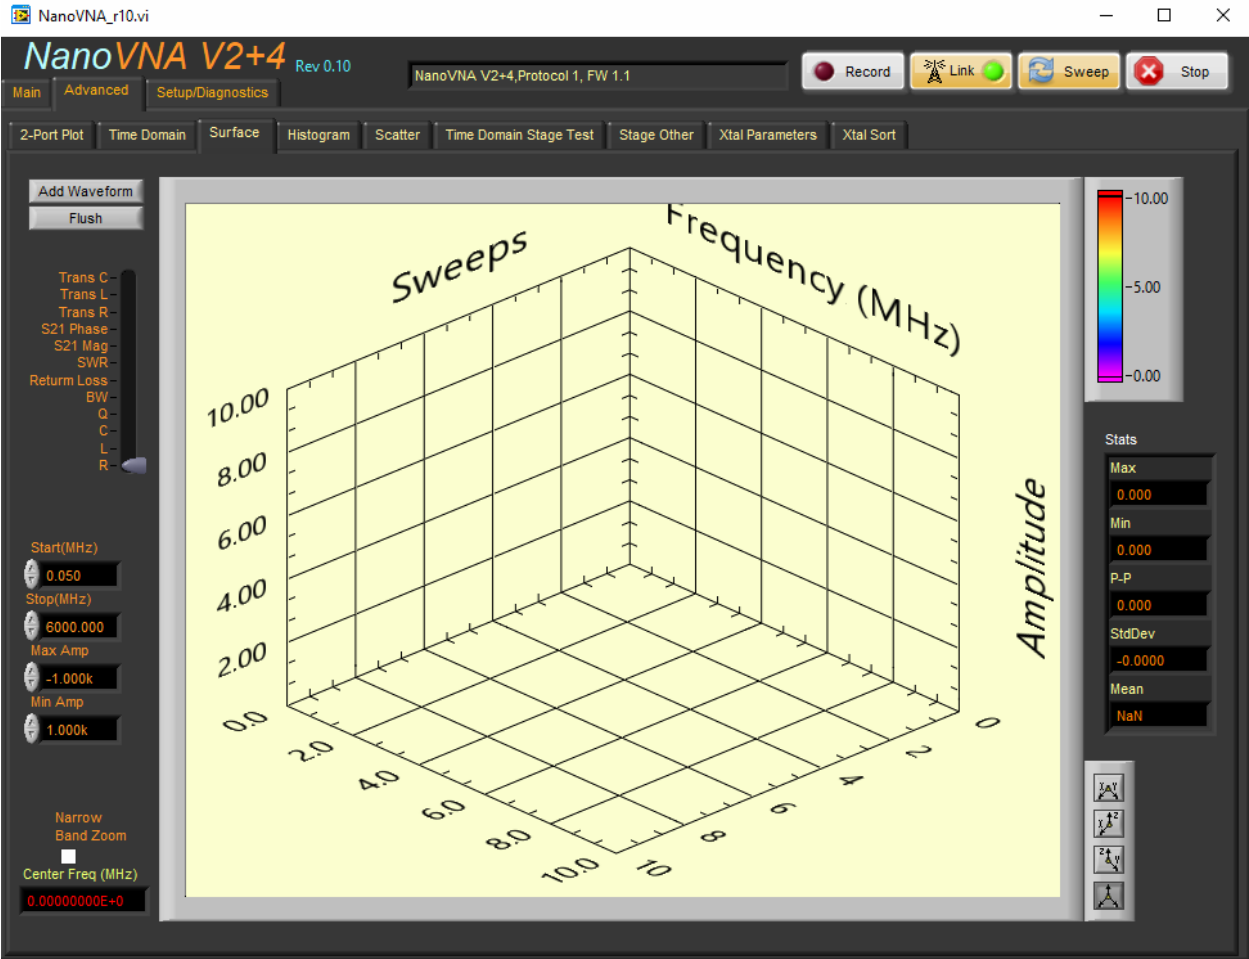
NanoVNA_r10.vi

NanoVNA V2+4 Rev 0.10

NanoVNA V2+4,Protocol 1, FW 1.1

Record
Link
Sweep
Stop

Main
Advanced
Setup/Diagnostics

2-Port Plot
Time Domain
Surface
Histogram
Scatter
Time Domain Stage Test
Stage Other
Xtal Parameters
Xtal Sort

Add Waveform
Flush

Trans C
Trans L
Trans R
S21 Phase
S21 Mag
SWR
Return Loss
BW
Q
C
L
R

Start(MHz)
0.050
Stop(MHz)
6000.000
Max Amp
-1.000k
Min Amp
1.000k

Narrow Band Zoom
Center Freq (MHz)
0.00000000E+0

Sweeps
Frequency (MHz)
Amplitude
10.00
8.00
6.00
4.00
2.00
0.0
2.0
4.0
6.0
8.0
10.0
0
2
4
6
8
10

10.00
5.00
0.00

Stats
Max
0.000
Min
0.000
P-P
0.000
StdDev
-0.0000
Mean
NaN